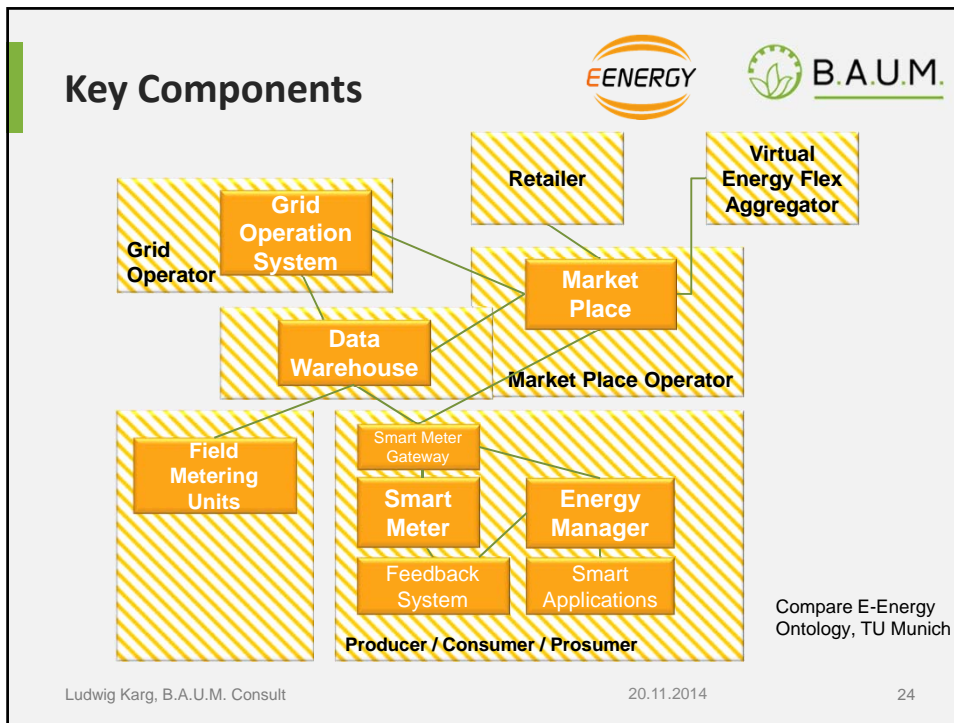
Key Components

EENERGY

B.A.U.M.

Retailer

Virtual Energy Flex Aggregator

Grid Operator

Grid Operation System

Market Place

Data Warehouse

Market Place Operator

Field Metering Units

Smart Meter Gateway

Smart Meter

Energy Manager

Feedback System

Smart Applications

Compare E-Energy Ontology, TU Munich

Producer / Consumer / Prosumer

Ludwig Karg, B.A.U.M. Consult

20.11.2014

24